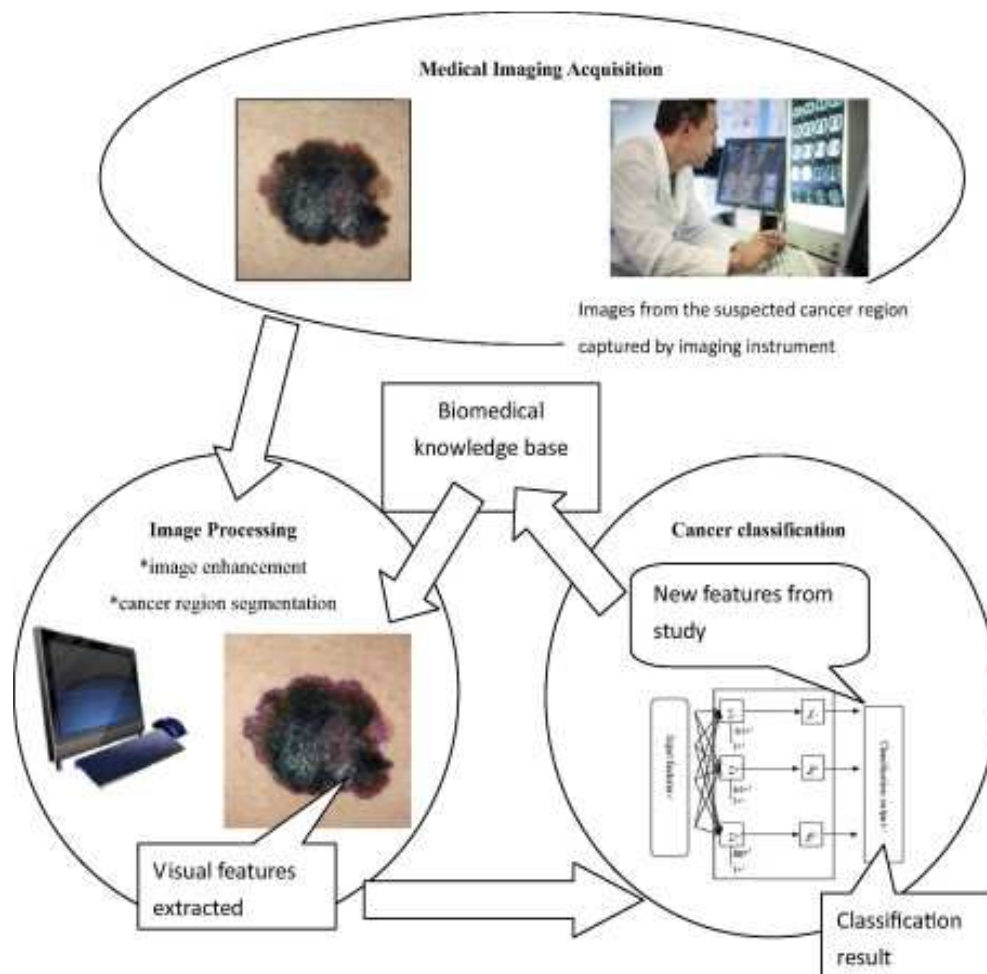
Medical Imaging Acquisition

Images from the suspected cancer region captured by imaging instrument

Biomedical knowledge base

Image Processing
*image enhancement
*cancer region segmentation

Cancer classification

New features from study

Input features

Classification output

Visual features extracted

Classification result